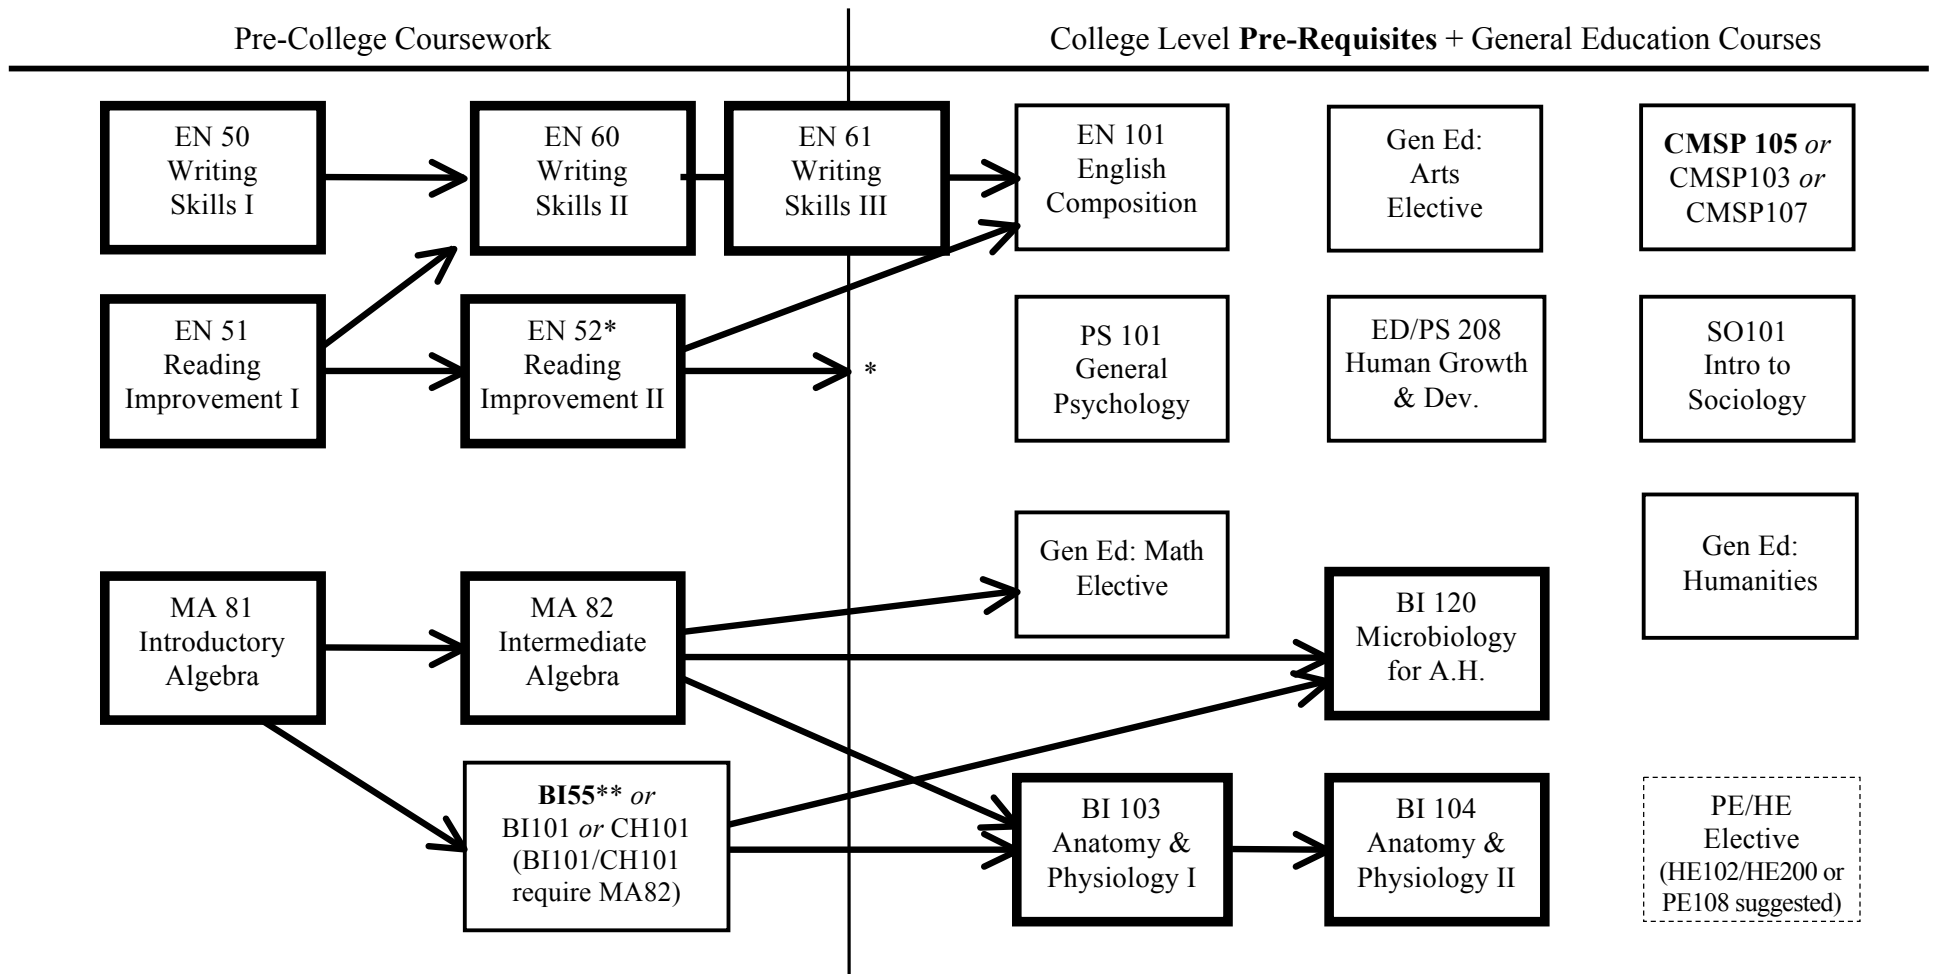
Pre-College Coursework

College Level **Pre-Requisites** + General Education Courses

EN 50 Writing Skills I

EN 60 Writing Skills II

EN 61 Writing Skills III

EN 101 English Composition

Gen Ed: Arts Elective

**CMSP 105** *or* CMSP103 *or* CMSP107

EN 51 Reading Improvement I

EN 52* Reading Improvement II

*

PS 101 General Psychology

ED/PS 208 Human Growth & Dev.

SO101 Intro to Sociology

Gen Ed: Math Elective

Gen Ed: Humanities

MA 81 Introductory Algebra

MA 82 Intermediate Algebra

BI 120 Microbiology for A.H.

**BI55**** *or* BI101 *or* CH101 (BI101/CH101 require MA82)

BI 103 Anatomy & Physiology I

BI 104 Anatomy & Physiology II

PE/HE Elective (HE102/HE200 or PE108 suggested)